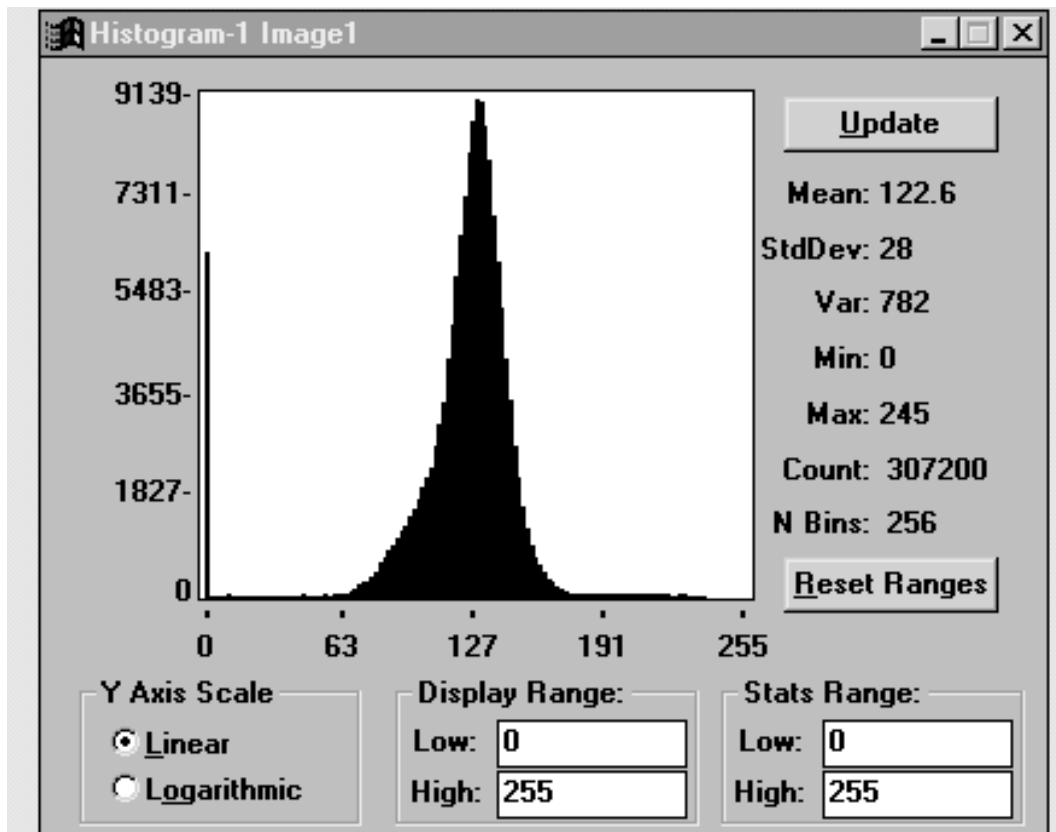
Histogram-1 Image1

9139-
7311-
5483-
3655-
1827-
0

0 63 127 191 255

Update

Mean: 122.6
StdDev: 28
Var: 782
Min: 0
Max: 245
Count: 307200
N Bins: 256

Reset Ranges

Y Axis Scale
Linear
Logarithmic

Display Range:
Low: 0
High: 255

Stats Range:
Low: 0
High: 255